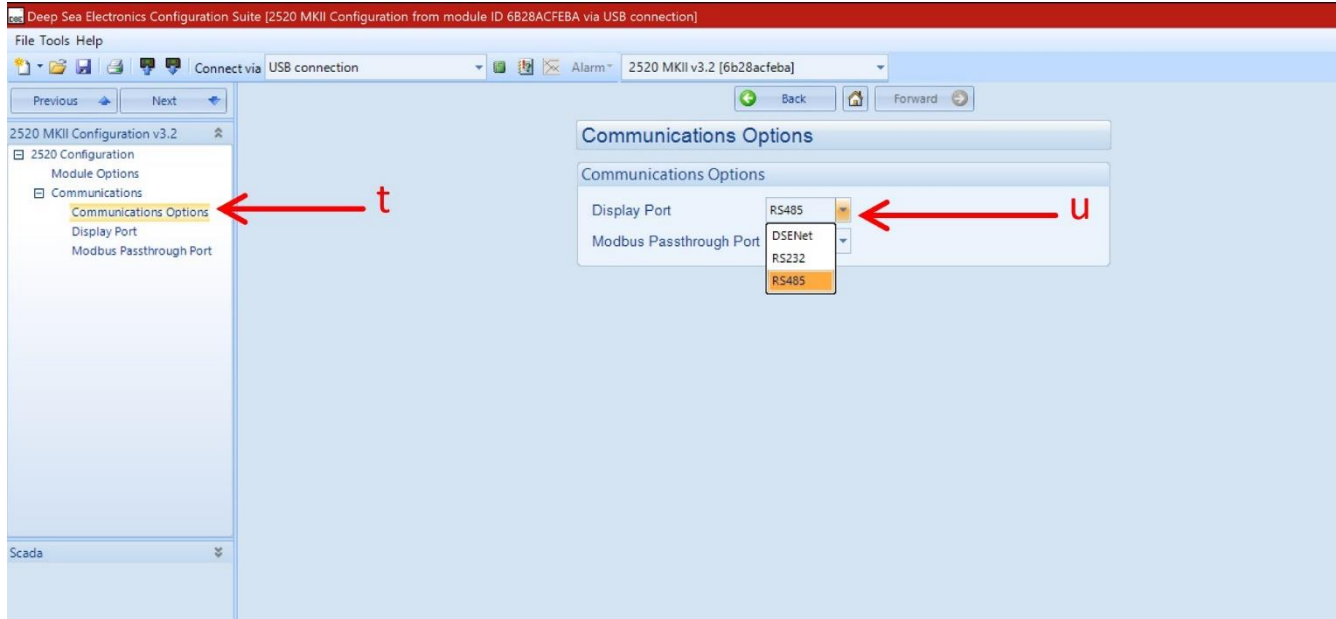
Deep Sea Electronics Configuration Suite [2520 MKII Configuration from module ID 6B28ACFEBA via USB connection]

File Tools Help

Connect via USB connection

Alarm

2520 MKII v3.2 [6b28acfeba]

Previous

Next

Back

Forward

2520 MKII Configuration v3.2

2520 Configuration

Module Options

Communications

Communications Options

Display Port

Modbus Passthrough Port

t

Communications Options

Communications Options

Display Port

RS485

u

Modbus Passthrough Port

DSENet

RS232

RS485

Scada